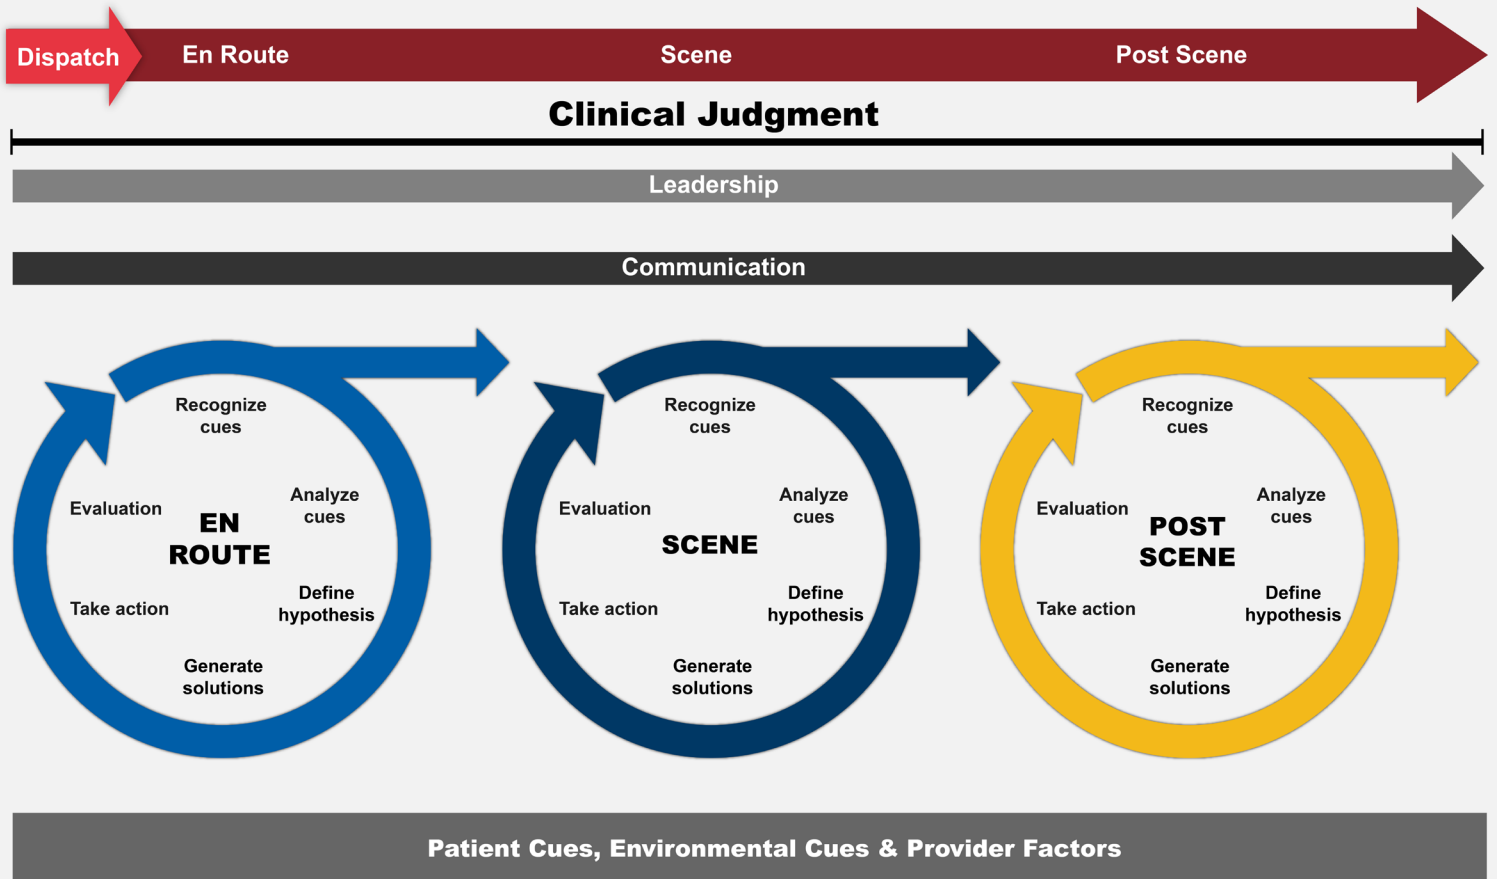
Dispatch En Route Scene Post Scene

Clinical Judgment

Leadership

Communication

Recognize cues
Analyze cues
Define hypothesis
Generate solutions
Take action
Evaluation
EN ROUTE

Recognize cues
Analyze cues
Define hypothesis
Generate solutions
Take action
Evaluation
SCENE

Recognize cues
Analyze cues
Define hypothesis
Generate solutions
Take action
Evaluation
POST SCENE

Patient Cues, Environmental Cues & Provider Factors